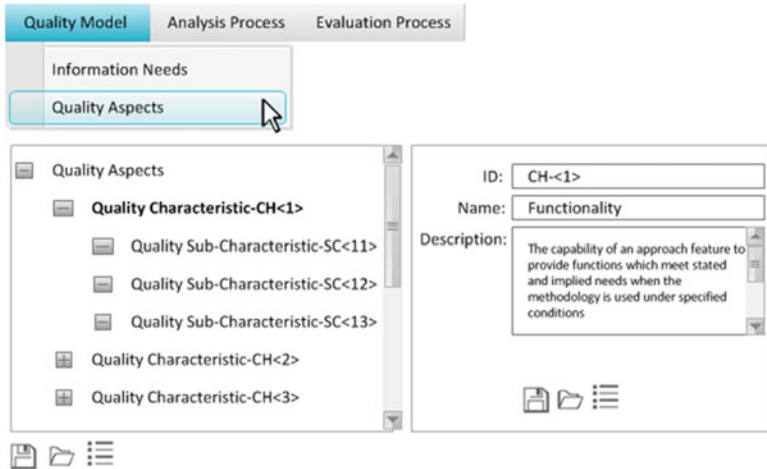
Quality Model Analysis Process Evaluation Process

Information Needs

Quality Aspects

Quality Aspects

Quality Characteristic-CH<1>

Quality Sub-Characteristic-SC<11>

Quality Sub-Characteristic-SC<12>

Quality Sub-Characteristic-SC<13>

Quality Characteristic-CH<2>

Quality Characteristic-CH<3>

ID: CH-<1>

Name: Functionality

Description: The capability of an approach feature to provide functions which meet stated and implied needs when the methodology is used under specified conditions